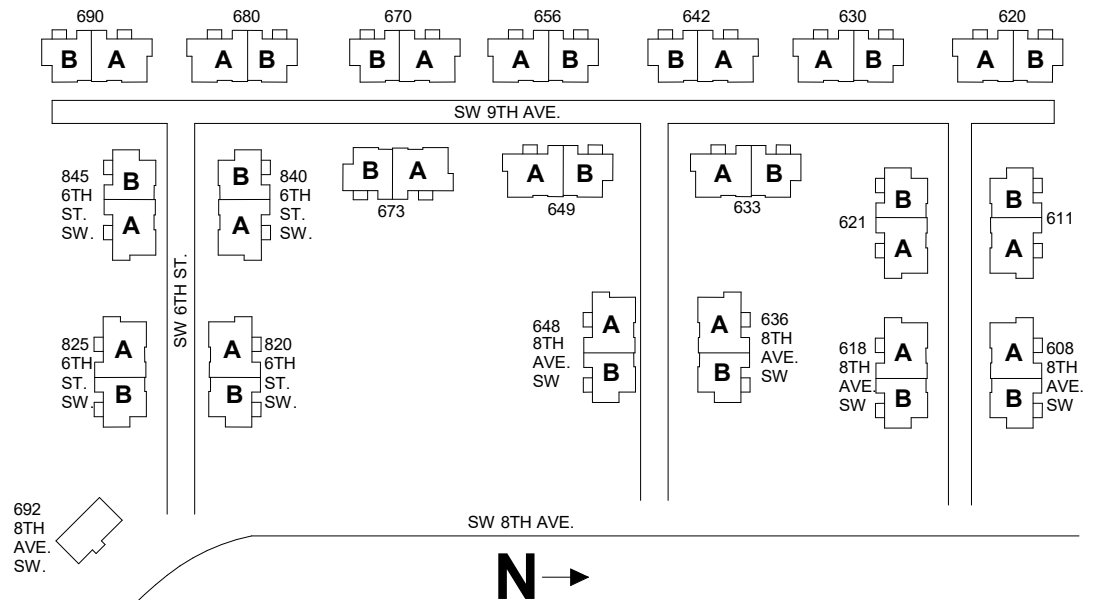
690
B A
680
A B
670
B A
656
A B
642
B A
630
A B
620
A B

SW 9TH AVE.

845 6TH ST. SW.
B
A

840 6TH ST. SW.
B
A

B A
673

A B
649

A B
633

621
B
A

611
B
A

SW 6TH ST.

825 6TH ST. SW.
A
B

820 6TH ST. SW.
A
B

648 8TH AVE. SW
A
B

636 8TH AVE. SW
A
B

618 8TH AVE. SW
A
B

608 8TH AVE. SW
A
B

692 8TH AVE. SW.

SW 8TH AVE.

N